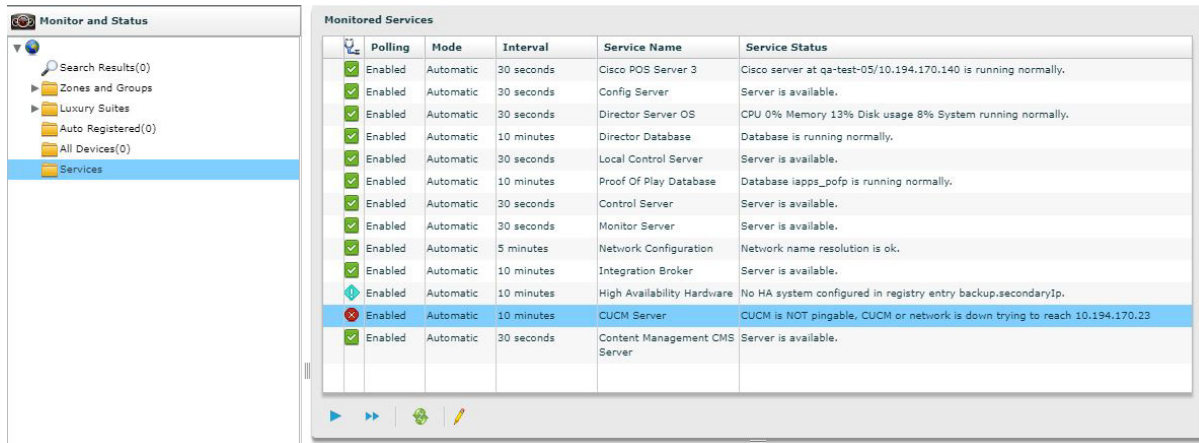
Monitor and Status

Search Results(0)
Zones and Groups
Luxury Suites
Auto Registered(0)
All Devices(0)
Services

Monitored Services

| | Polling | Mode | Interval | Service Name | Service Status |
|---|---|---|---|---|---|
| | Enabled | Automatic | 30 seconds | Cisco POS Server 3 | Cisco server at qa-test-05/10.194.170.140 is running normally. |
| | Enabled | Automatic | 30 seconds | Config Server | Server is available. |
| | Enabled | Automatic | 30 seconds | Director Server OS | CPU 0% Memory 13% Disk usage 8% System running normally. |
| | Enabled | Automatic | 10 minutes | Director Database | Database is running normally. |
| | Enabled | Automatic | 30 seconds | Local Control Server | Server is available. |
| | Enabled | Automatic | 10 minutes | Proof Of Play Database | Database iapps_pofp is running normally. |
| | Enabled | Automatic | 30 seconds | Control Server | Server is available. |
| | Enabled | Automatic | 30 seconds | Monitor Server | Server is available. |
| | Enabled | Automatic | 5 minutes | Network Configuration | Network name resolution is ok. |
| | Enabled | Automatic | 10 minutes | Integration Broker | Server is available. |
| | Enabled | Automatic | 10 minutes | High Availability Hardware | No HA system configured in registry entry backup.secondaryIp. |
| | Enabled | Automatic | 10 minutes | CUCM Server | CUCM is NOT pingable, CUCM or network is down trying to reach 10.194.170.23 |
| | Enabled | Automatic | 30 seconds | Content Management CMS Server | Server is available. |